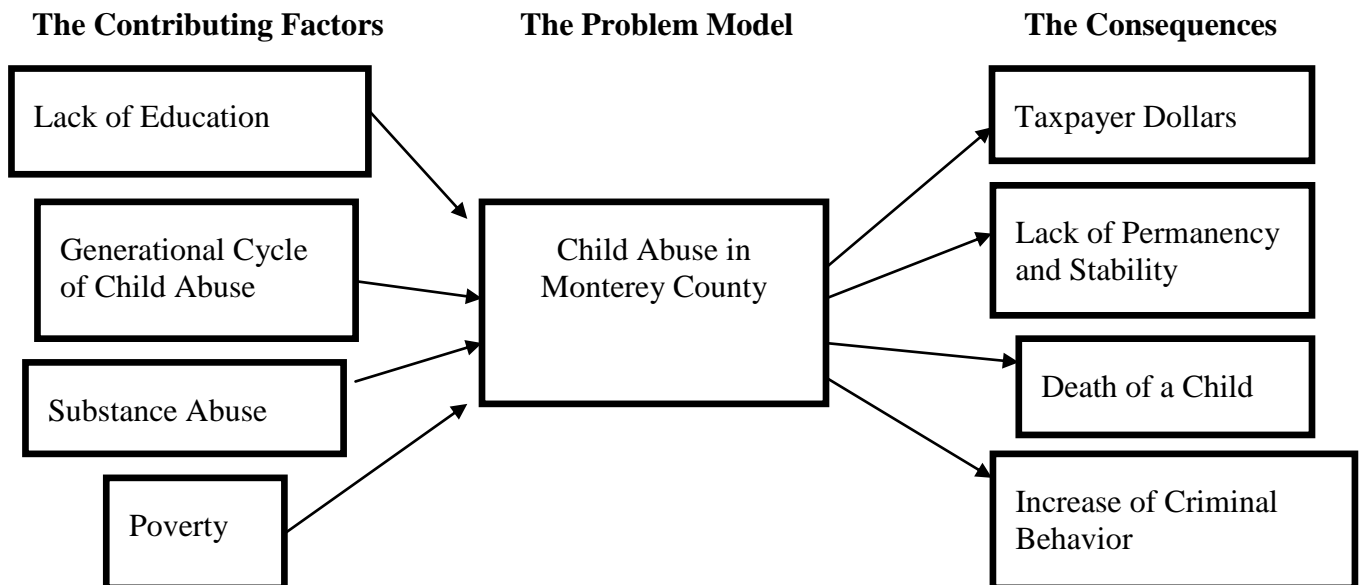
The Contributing Factors

The Problem Model

The Consequences

Lack of Education

Generational Cycle of Child Abuse

Substance Abuse

Poverty

Child Abuse in Monterey County

Taxpayer Dollars

Lack of Permanency and Stability

Death of a Child

Increase of Criminal Behavior